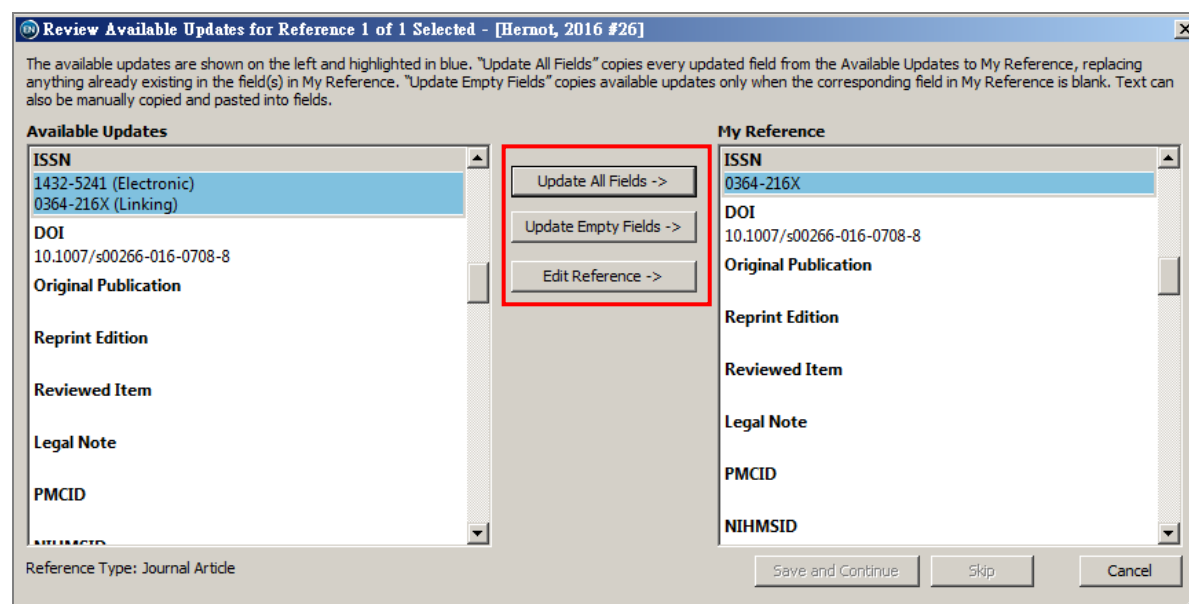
Review Available Updates for Reference 1 of 1 Selected - [Hernot, 2016 #26]

The available updates are shown on the left and highlighted in blue. "Update All Fields" copies every updated field from the Available Updates to My Reference, replacing anything already existing in the field(s) in My Reference. "Update Empty Fields" copies available updates only when the corresponding field in My Reference is blank. Text can also be manually copied and pasted into fields.

Available Updates

ISSN
1432-5241 (Electronic)
0364-216X (Linking)
DOI
10.1007/s00266-016-0708-8
Original Publication

Reprint Edition

Reviewed Item

Legal Note

PMCID

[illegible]

Update All Fields ->

Update Empty Fields ->

Edit Reference ->

My Reference

ISSN
0364-216X
DOI
10.1007/s00266-016-0708-8
Original Publication

Reprint Edition

Reviewed Item

Legal Note

PMCID

NIHMSID

Reference Type: Journal Article

Save and Continue

Skip

Cancel